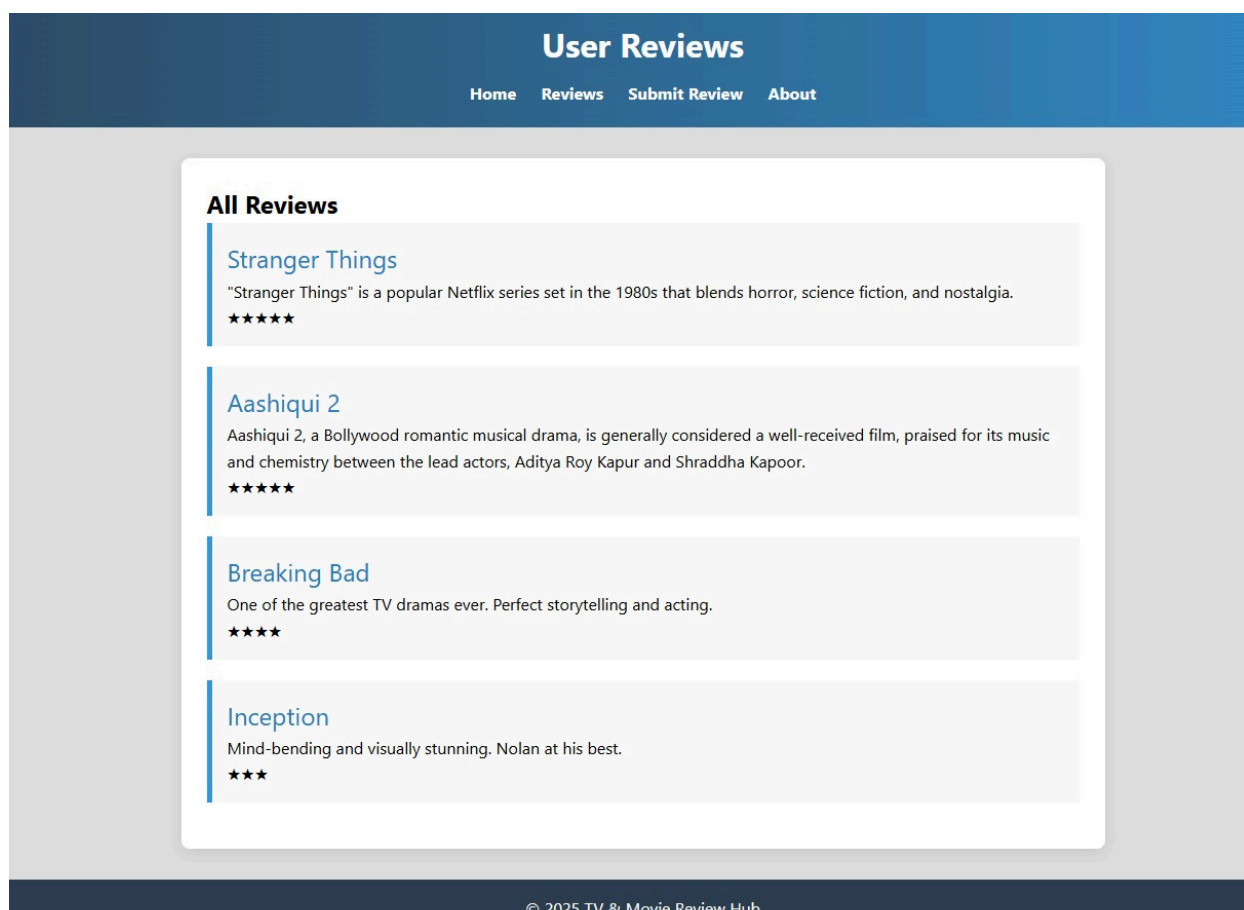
User Reviews

Home Reviews Submit Review About

All Reviews

Stranger Things

"Stranger Things" is a popular Netflix series set in the 1980s that blends horror, science fiction, and nostalgia.

★★★★★

Aashiqui 2

Aashiqui 2, a Bollywood romantic musical drama, is generally considered a well-received film, praised for its music and chemistry between the lead actors, Aditya Roy Kapur and Shraddha Kapoor.

★★★★★

Breaking Bad

One of the greatest TV dramas ever. Perfect storytelling and acting.

★★★★

Inception

Mind-bending and visually stunning. Nolan at his best.

★★★

© 2025 TV & Movie Review Hub